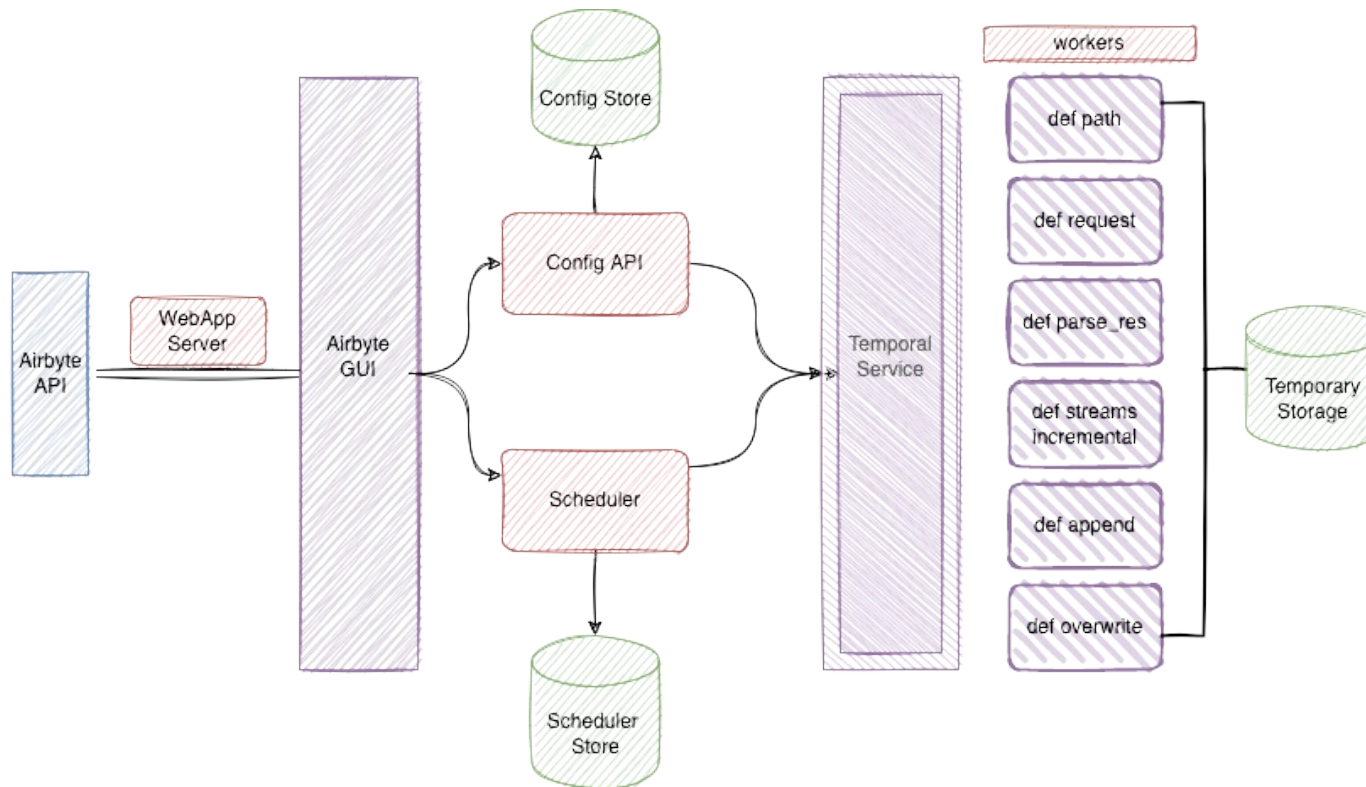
Airbyte API

WebApp Server

Airbyte GUI

Config Store

Config API

Scheduler

Scheduler Store

Temporal Service

workers

def path

def request

def parse_res

def streams incremental

def append

def overwrite

Temporary Storage